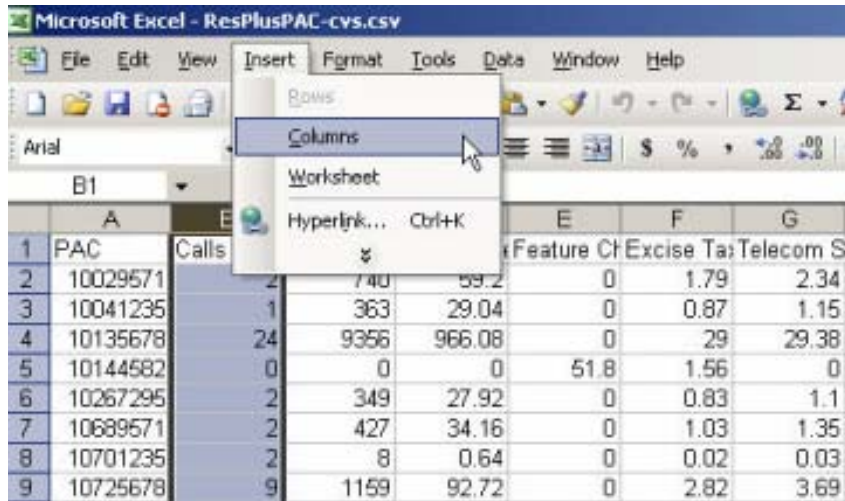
Microsoft Excel - ResPlusPAC-cvs.csv

File Edit View Insert Format Tools Data Window Help

Rows
Columns
Worksheet
Hyperlink... Ctrl+K

Arial

B1

$ %

| | A | B | C | D | E | F | G |
|---|---|---|---|---|---|---|---|
| 1 | PAC | Calls | | | Feature Ch | Excise Ta | Telecom S |
| 2 | 10029571 | 2 | 740 | 59.2 | 0 | 1.79 | 2.34 |
| 3 | 10041235 | 1 | 363 | 29.04 | 0 | 0.87 | 1.15 |
| 4 | 10135678 | 24 | 9356 | 966.08 | 0 | 29 | 29.38 |
| 5 | 10144582 | 0 | 0 | 0 | 51.8 | 1.56 | 0 |
| 6 | 10267295 | 2 | 349 | 27.92 | 0 | 0.83 | 1.1 |
| 7 | 10689571 | 2 | 427 | 34.16 | 0 | 1.03 | 1.35 |
| 8 | 10701235 | 2 | 8 | 0.64 | 0 | 0.02 | 0.03 |
| 9 | 10725678 | 9 | 1159 | 92.72 | 0 | 2.82 | 3.69 |